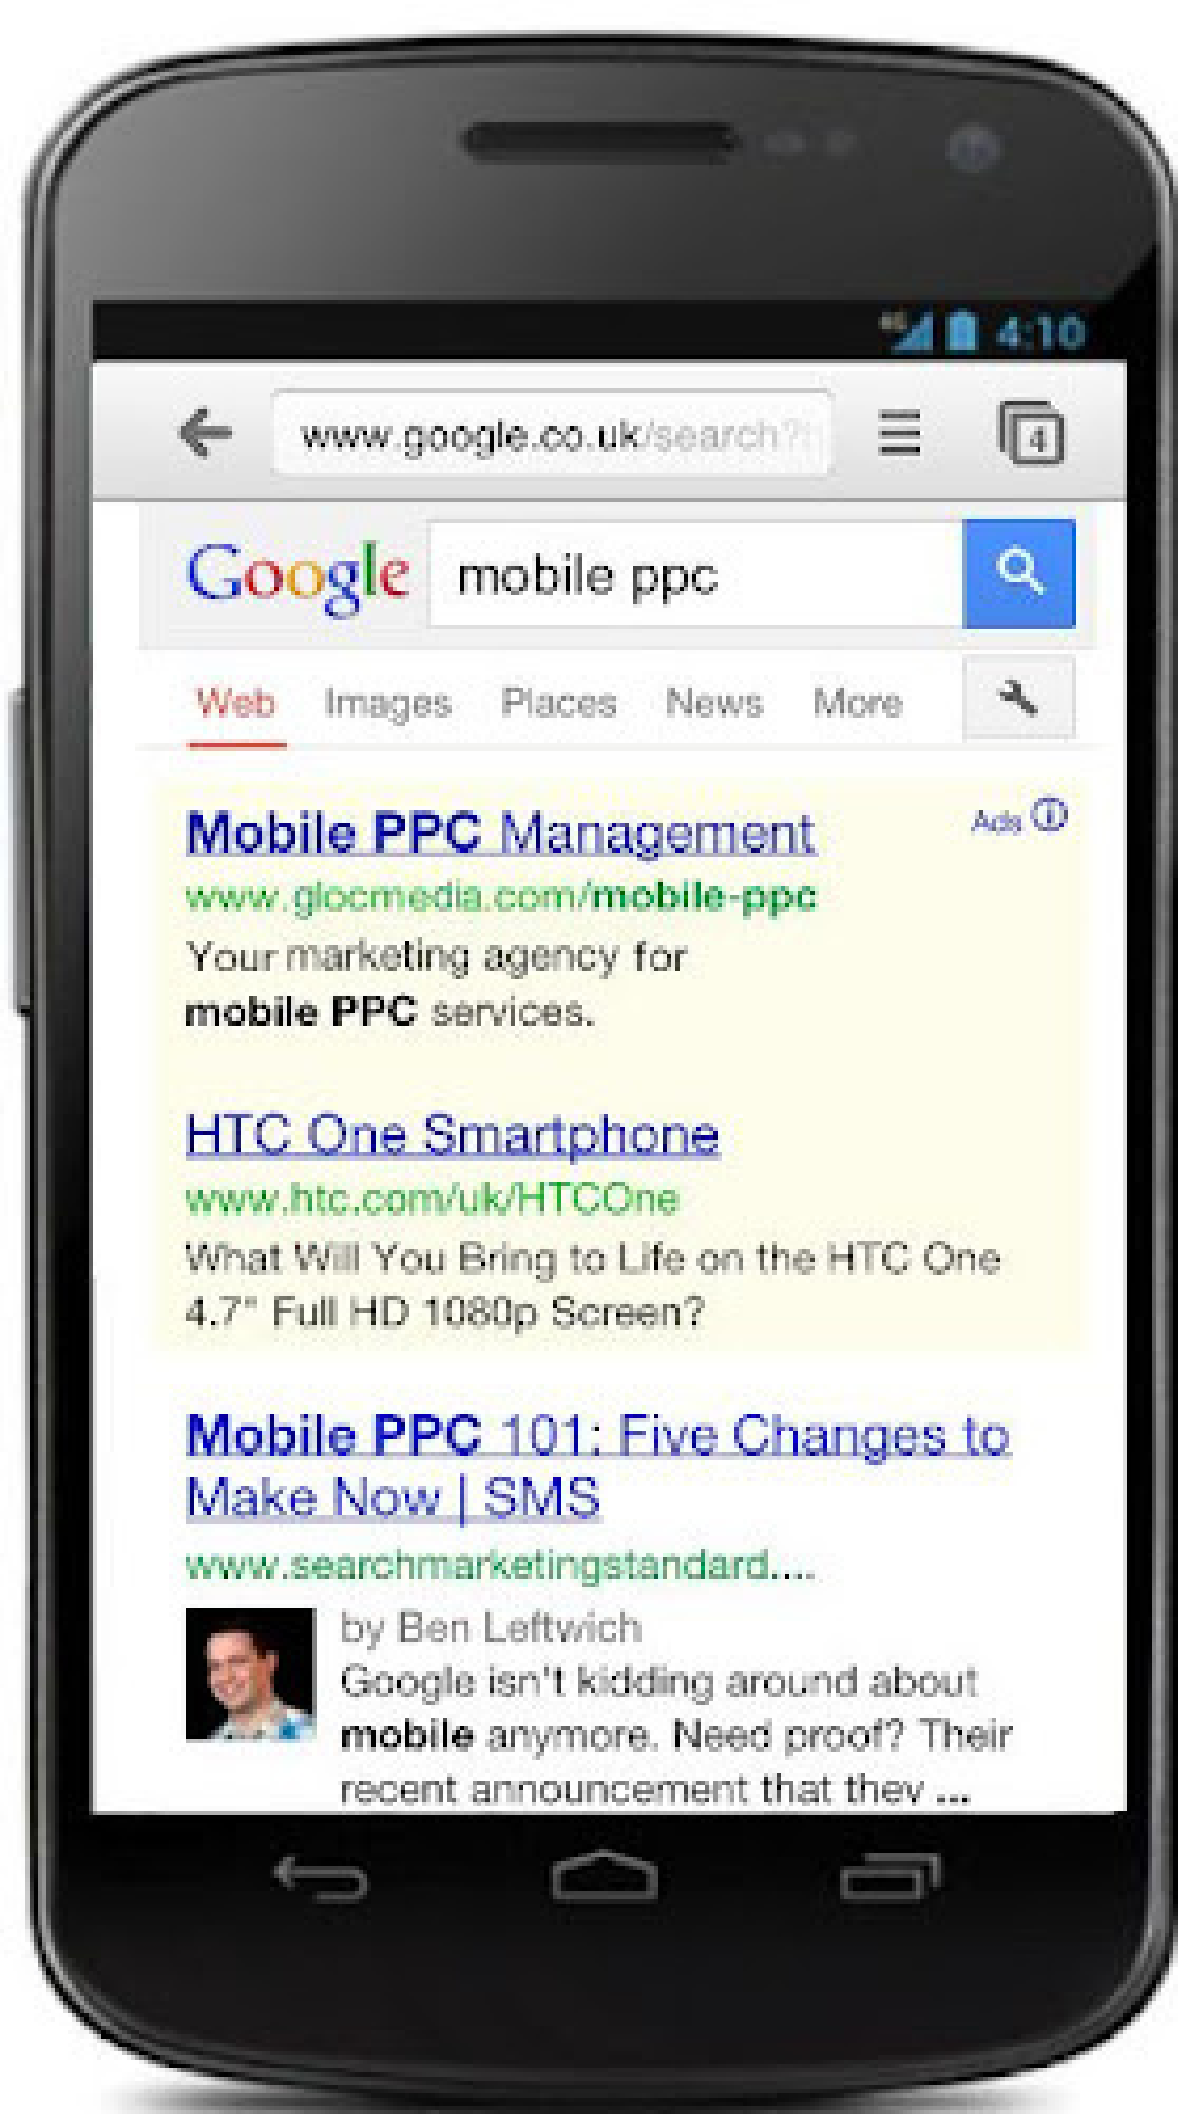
4:10

www.google.co.uk/search?

4

Google mobile ppc

Web Images Places News More

Mobile PPC Management
Ads
www.glocmedia.com/mobile-ppc
Your marketing agency for mobile PPC services.

HTC One Smartphone
www.htc.com/uk/HTCOne
What Will You Bring to Life on the HTC One 4.7" Full HD 1080p Screen?

Mobile PPC 101: Five Changes to Make Now | SMS
www.searchmarketingstandard....
by Ben Leftwich
Google isn't kidding around about mobile anymore. Need proof? Their recent announcement that they ...